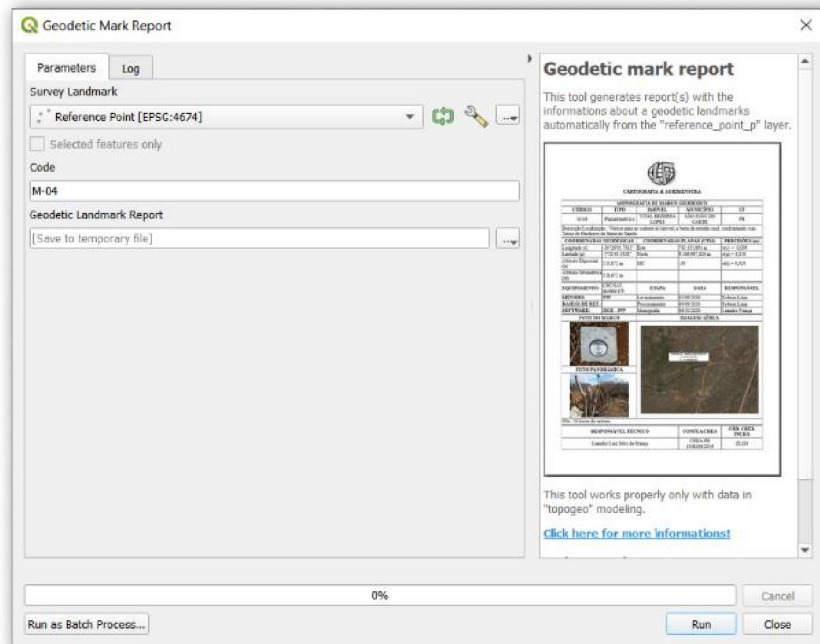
Geodetic Mark Report

Parameters
Log

Survey Landmark

Reference Point [EPSG:4674]

Selected features only

Code

M-04

Geodetic Landmark Report

[Save to temporary file]

Geodetic mark report

This tool generates report(s) with the informations about a geodetic landmarks automatically from the "reference_point_p" layer.

CARTOGRAFIA & AGRIMENSURA

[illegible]

This tool works properly only with data in "topogeo" modeling.

Click here for more informations!

0%

Cancel

Run as Batch Process...

Run

Close